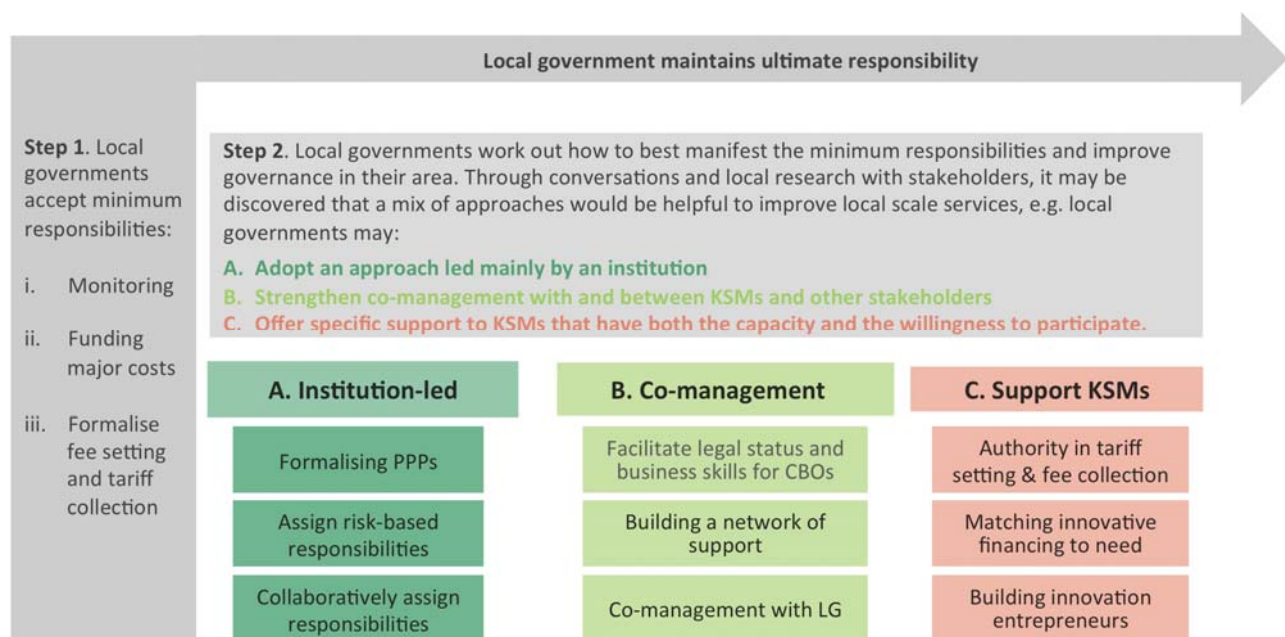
Local government maintains ultimate responsibility

Step 1. Local governments accept minimum responsibilities:

i. Monitoring

ii. Funding major costs

iii. Formalise fee setting and tariff collection

Step 2. Local governments work out how to best manifest the minimum responsibilities and improve governance in their area. Through conversations and local research with stakeholders, it may be discovered that a mix of approaches would be helpful to improve local scale services, e.g. local governments may:

A. Adopt an approach led mainly by an institution
B. Strengthen co-management with and between KSMs and other stakeholders
C. Offer specific support to KSMs that have both the capacity and the willingness to participate.

A. Institution-led

Formalising PPPs

Assign risk-based responsibilities

Collaboratively assign responsibilities

B. Co-management

Facilitate legal status and business skills for CBOs

Building a network of support

Co-management with LG

C. Support KSMs

Authority in tariff setting & fee collection

Matching innovative financing to need

Building innovation entrepreneurs